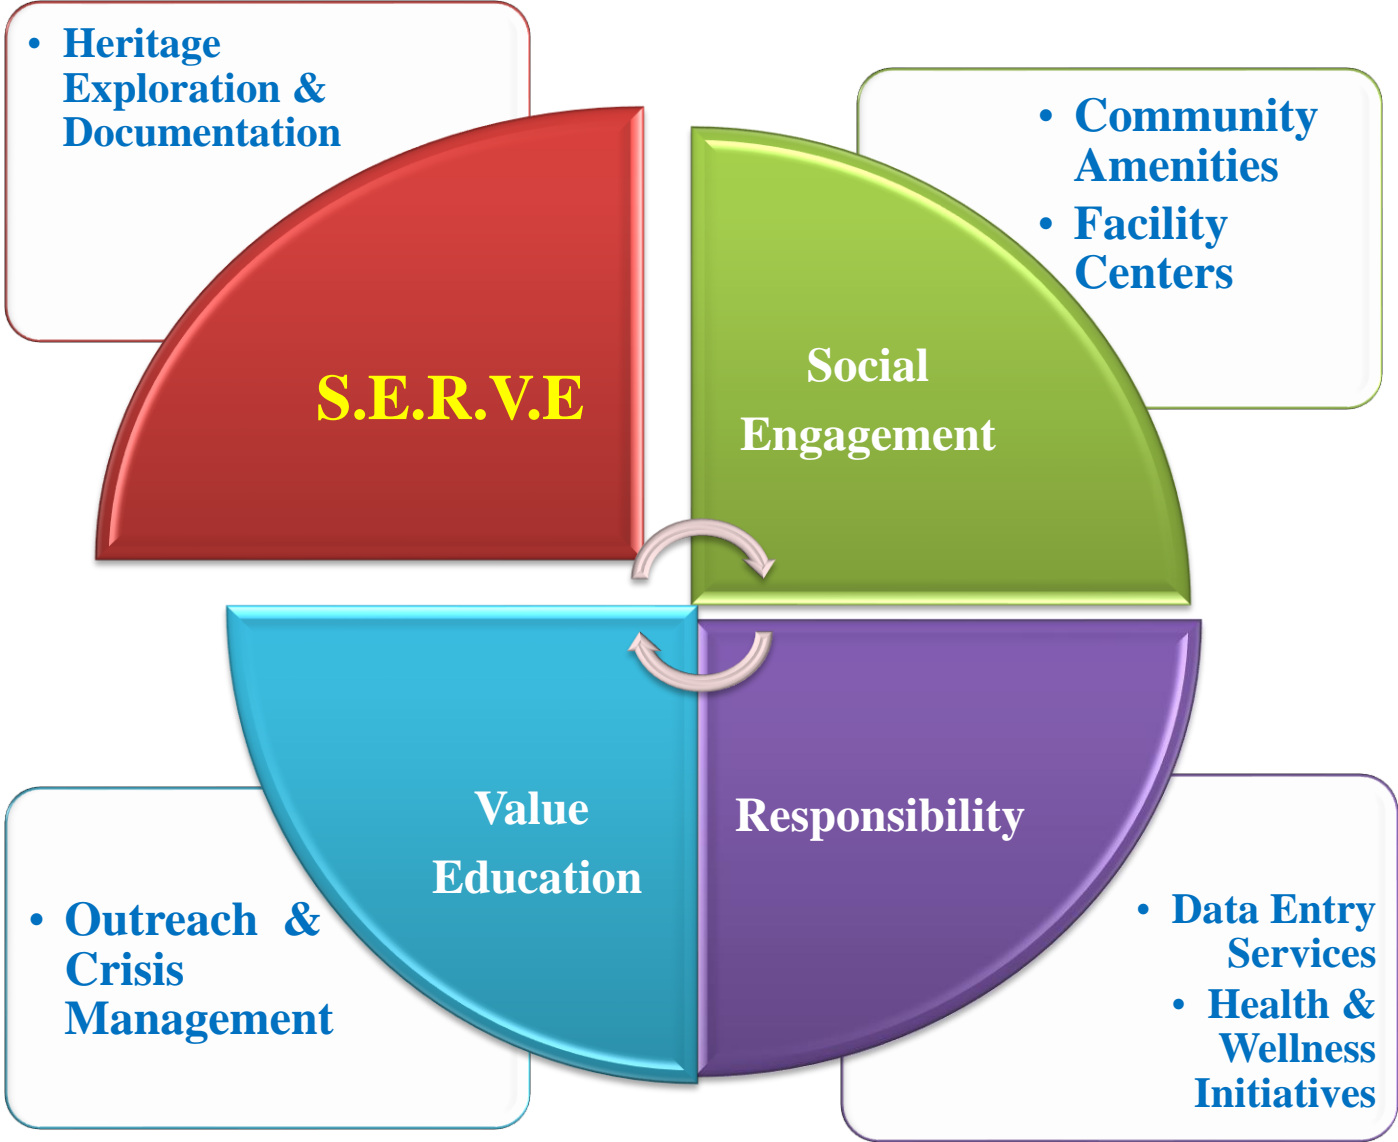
• Heritage Exploration & Documentation

• Community Amenities
• Facility Centers

S.E.R.V.E

Social Engagement

Value Education

Responsibility

• Outreach & Crisis Management

• Data Entry Services
• Health & Wellness Initiatives